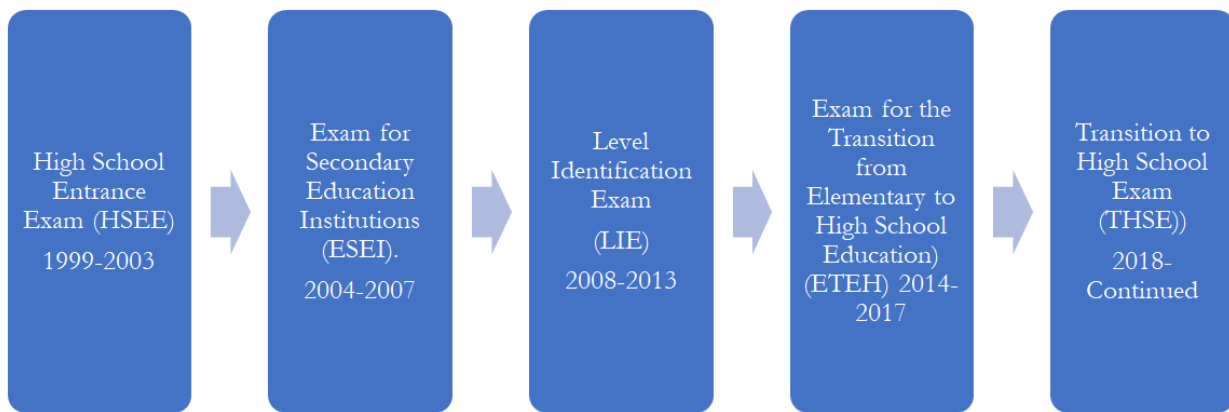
High School Entrance Exam (HSEE)

1999-2003

Exam for Secondary Education Institutions (ESEI).

2004-2007

Level Identification Exam

(LIE)

2008-2013

Exam for the Transition from Elementary to High School Education) (ETEH) 2014-2017

Transition to High School Exam (THSE))

2018-Continued